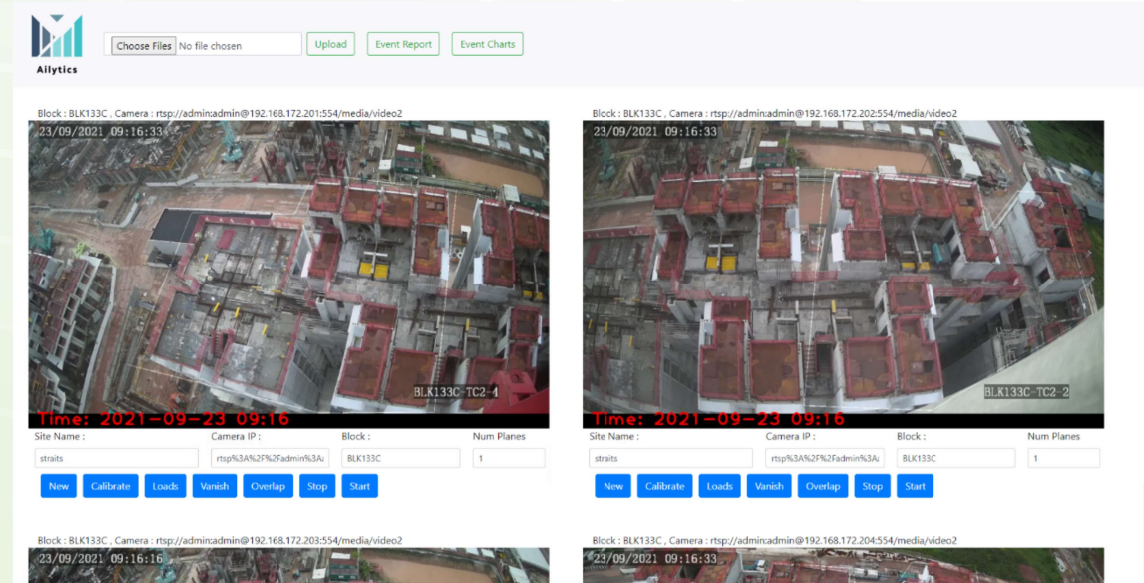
Ailytics

Choose Files No file chosen

Upload

Event Report

Event Charts

Block : BLK133C , Camera : rtsp://admin:admin@192.168.172.201:554/media/video2

23/09/2021 09:16:33

BLK133C-TC2-4

Time: 2021-09-23 09:16

Site Name :

Camera IP :

Block :

Num Planes

straits

rtsp%3A%2F%2Fadmin%3A

BLK133C

1

New

Calibrate

Loads

Vanish

Overlap

Stop

Start

Block : BLK133C , Camera : rtsp://admin:admin@192.168.172.202:554/media/video2

23/09/2021 09:16:33

BLK133C-TC2-2

Time: 2021-09-23 09:16

Site Name :

Camera IP :

Block :

Num Planes

straits

rtsp%3A%2F%2Fadmin%3A

BLK133C

1

New

Calibrate

Loads

Vanish

Overlap

Stop

Start

Block : BLK133C , Camera : rtsp://admin:admin@192.168.172.203:554/media/video2

23/09/2021 09:16:16

Block : BLK133C , Camera : rtsp://admin:admin@192.168.172.204:554/media/video2

23/09/2021 09:16:33